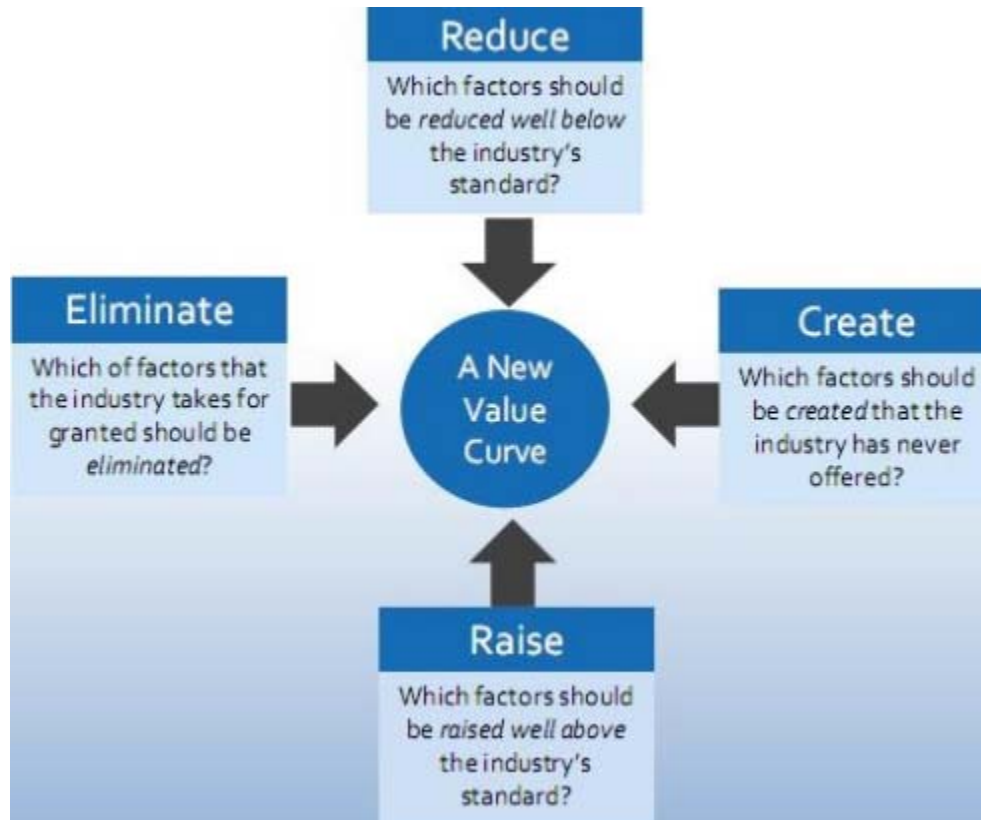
Reduce

Which factors should be *reduced well below* the industry's standard?

Eliminate

Which of factors that the industry takes for granted should be *eliminated*?

A New Value Curve

Create

Which factors should be *created* that the industry has never offered?

Raise

Which factors should be *raised well above* the industry's standard?